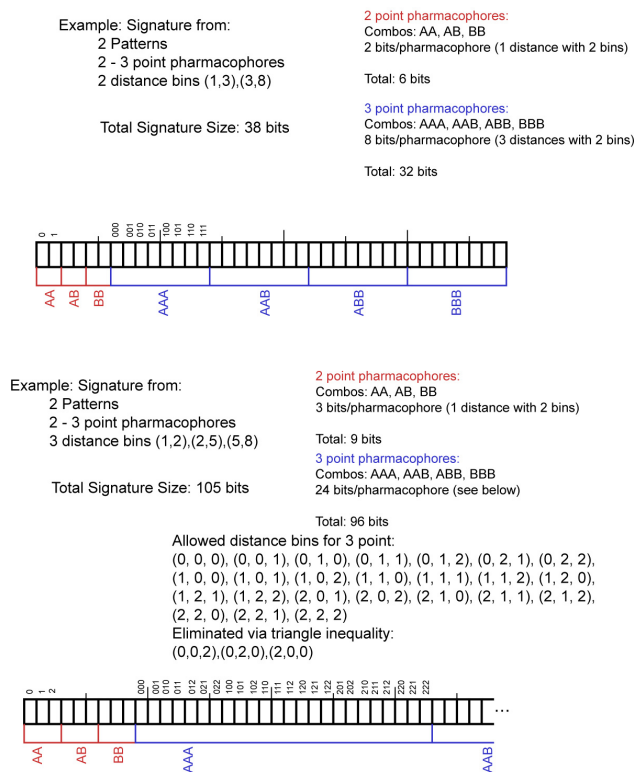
Example: Signature from:
2 Patterns
2 - 3 point pharmacophores
2 distance bins (1,3),(3,8)

Total Signature Size: 38 bits

2 point pharmacophores:
Combos: AA, AB, BB
2 bits/pharmacophore (1 distance with 2 bins)

Total: 6 bits

3 point pharmacophores:
Combos: AAA, AAB, ABB, BBB
8 bits/pharmacophore (3 distances with 2 bins)

Total: 32 bits

0 1 000 001 010 011 100 101 110 111

AA AB BB AAA AAB ABB BBB

Example: Signature from:
2 Patterns
2 - 3 point pharmacophores
3 distance bins (1,2),(2,5),(5,8)

Total Signature Size: 105 bits

2 point pharmacophores:
Combos: AA, AB, BB
3 bits/pharmacophore (1 distance with 2 bins)

Total: 9 bits

3 point pharmacophores:
Combos: AAA, AAB, ABB, BBB
24 bits/pharmacophore (see below)

Total: 96 bits

Allowed distance bins for 3 point:
(0, 0, 0), (0, 0, 1), (0, 1, 0), (0, 1, 1), (0, 1, 2), (0, 2, 1), (0, 2, 2), (1, 0, 0), (1, 0, 1), (1, 0, 2), (1, 1, 0), (1, 1, 1), (1, 1, 2), (1, 2, 0), (1, 2, 1), (1, 2, 2), (2, 0, 1), (2, 0, 2), (2, 1, 0), (2, 1, 1), (2, 1, 2), (2, 2, 0), (2, 2, 1), (2, 2, 2)
Eliminated via triangle inequality:
(0,0,2),(0,2,0),(2,0,0)

0 1 2 000 001 010 011 012 021 022 100 101 102 110 111 112 120 121 122 201 202 210 211 212 220 221 222 ...

AA AB BB AAA AAB